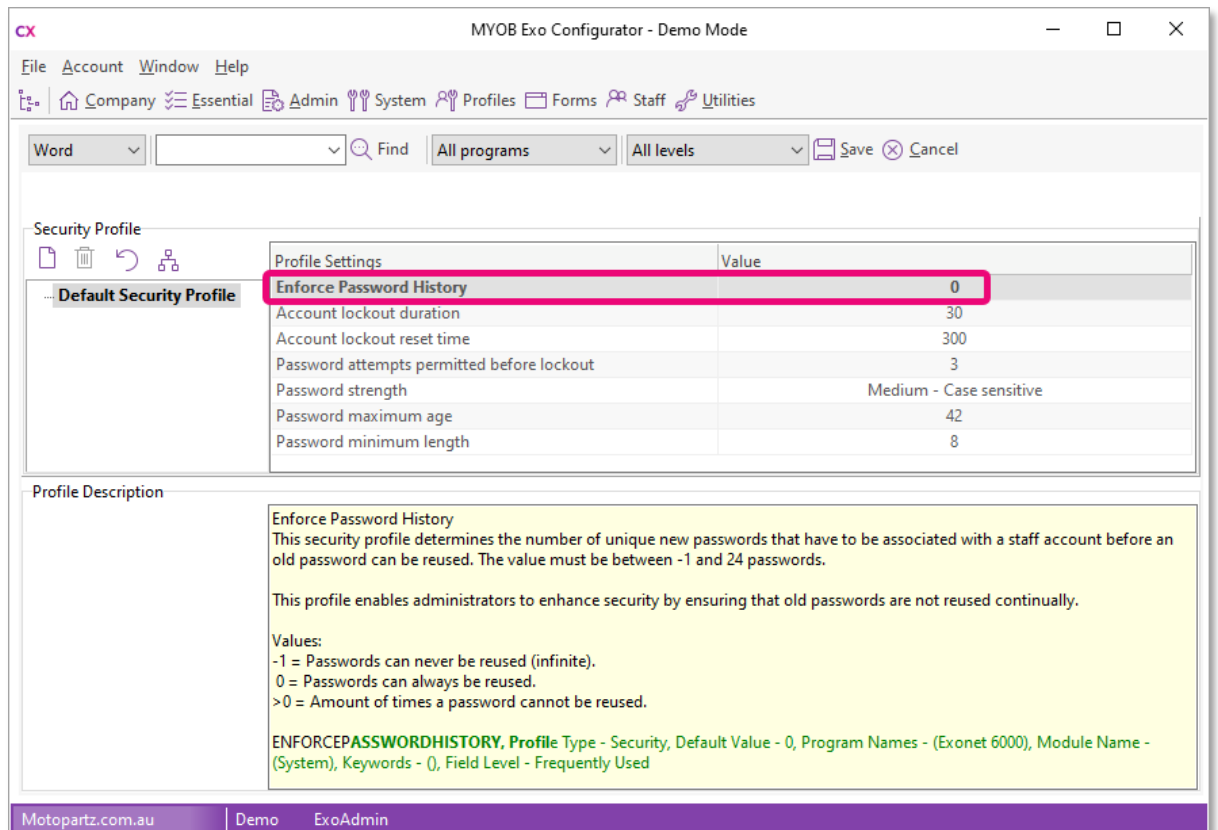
CX MYOB Exo Configurator - Demo Mode

File Account Window Help

Company Essential Admin System Profiles Forms Staff Utilities

Word Find All programs All levels Save Cancel

Security Profile

Default Security Profile

| Profile Settings | Value |
|---|---|
| Enforce Password History | 0 |
| Account lockout duration | 30 |
| Account lockout reset time | 300 |
| Password attempts permitted before lockout | 3 |
| Password strength | Medium - Case sensitive |
| Password maximum age | 42 |
| Password minimum length | 8 |

Profile Description

Enforce Password History
This security profile determines the number of unique new passwords that have to be associated with a staff account before an old password can be reused. The value must be between -1 and 24 passwords.

This profile enables administrators to enhance security by ensuring that old passwords are not reused continually.

Values:
-1 = Passwords can never be reused (infinite).
0 = Passwords can always be reused.
>0 = Amount of times a password cannot be reused.

ENFORCEPASSWORDHISTORY, Profile Type - Security, Default Value - 0, Program Names - (Exonet 6000), Module Name - (System), Keywords - (), Field Level - Frequently Used

Motopartz.com.au Demo ExoAdmin